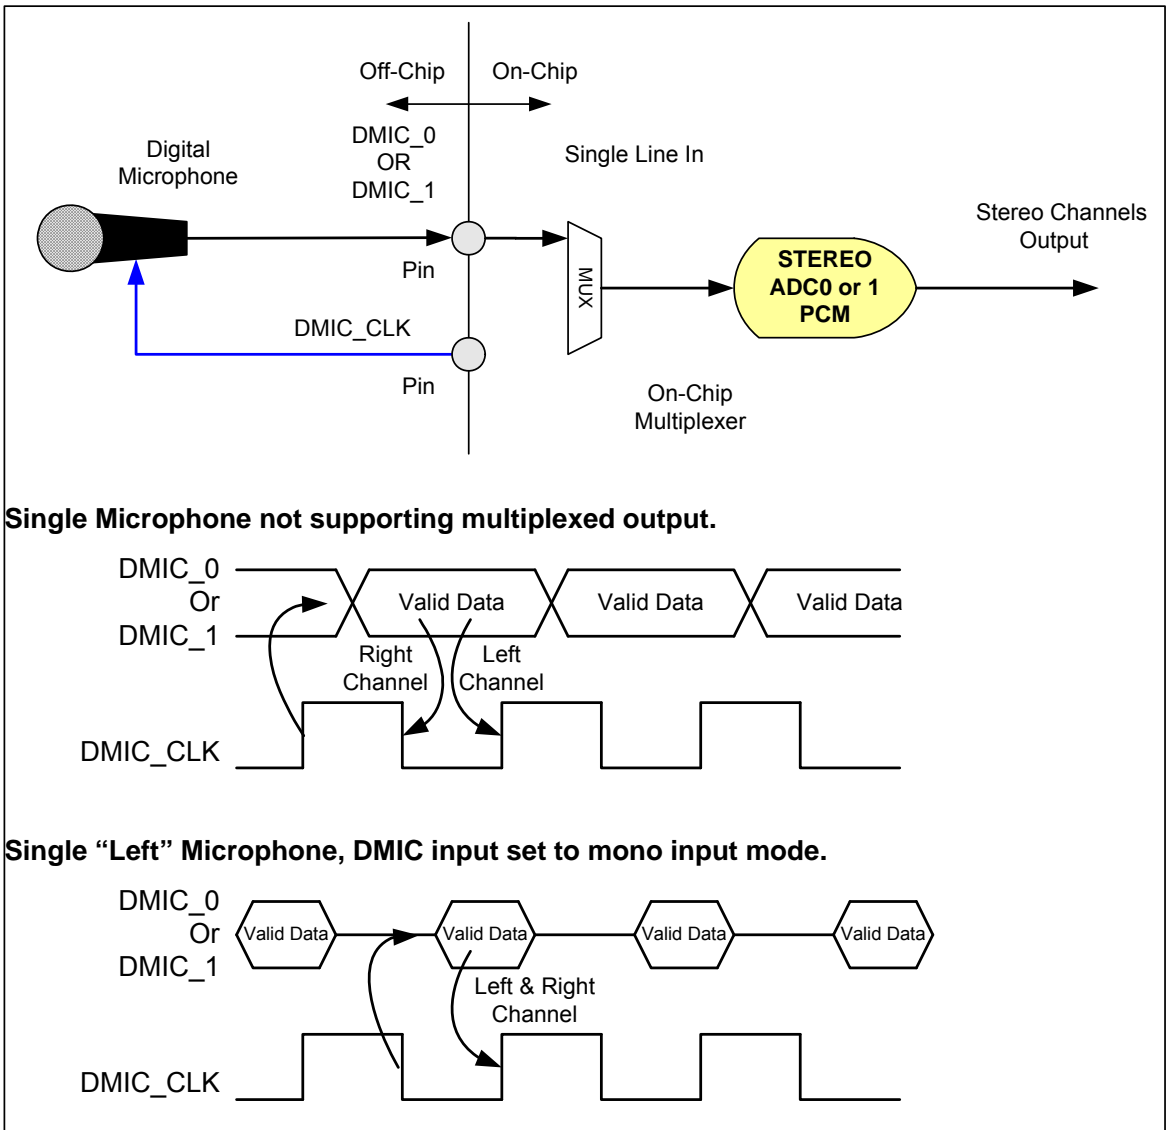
Off-Chip

On-Chip

Digital Microphone

DMIC_0
OR
DMIC_1

Single Line In

Stereo Channels Output

Pin

MUX

STEREO
ADC0 or 1
PCM

DMIC_CLK

Pin

On-Chip Multiplexer

Single Microphone not supporting multiplexed output.

DMIC_0
Or
DMIC_1

Valid Data

Valid Data

Valid Data

Right Channel

Left Channel

DMIC_CLK

Single “Left” Microphone, DMIC input set to mono input mode.

DMIC_0
Or
DMIC_1

Valid Data

Valid Data

Valid Data

Valid Data

Left & Right Channel

DMIC_CLK